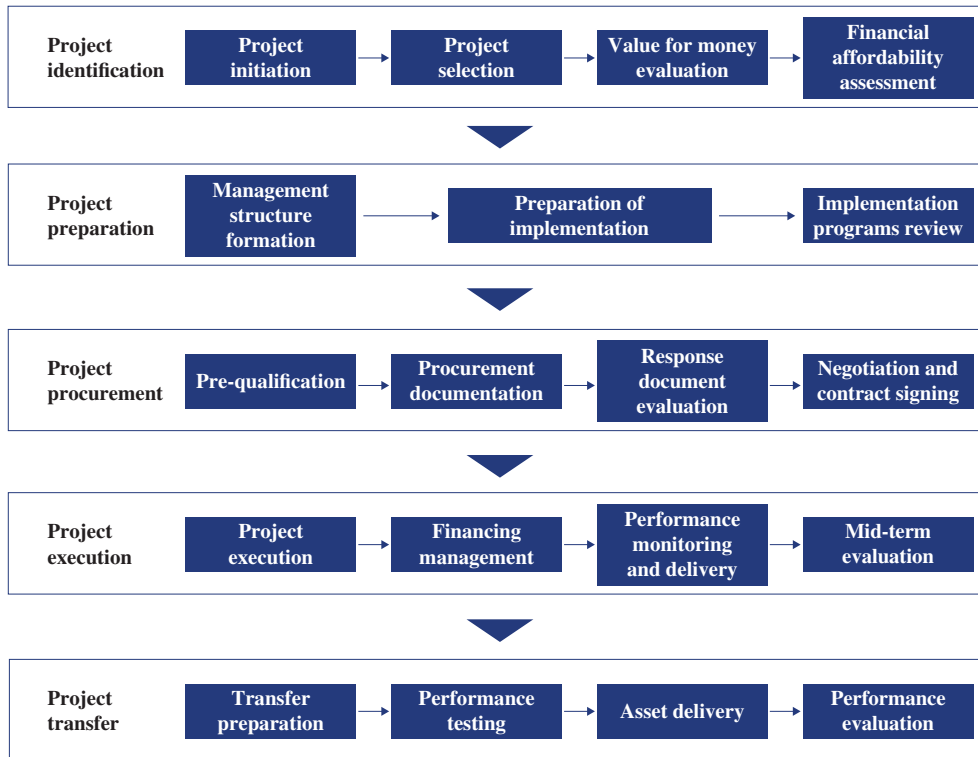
Project identification

Project initiation

Project selection

Value for money evaluation

Financial affordability assessment

Project preparation

Management structure formation

Preparation of implementation

Implementation programs review

Project procurement

Pre-qualification

Procurement documentation

Response document evaluation

Negotiation and contract signing

Project execution

Project execution

Financing management

Performance monitoring and delivery

Mid-term evaluation

Project transfer

Transfer preparation

Performance testing

Asset delivery

Performance evaluation